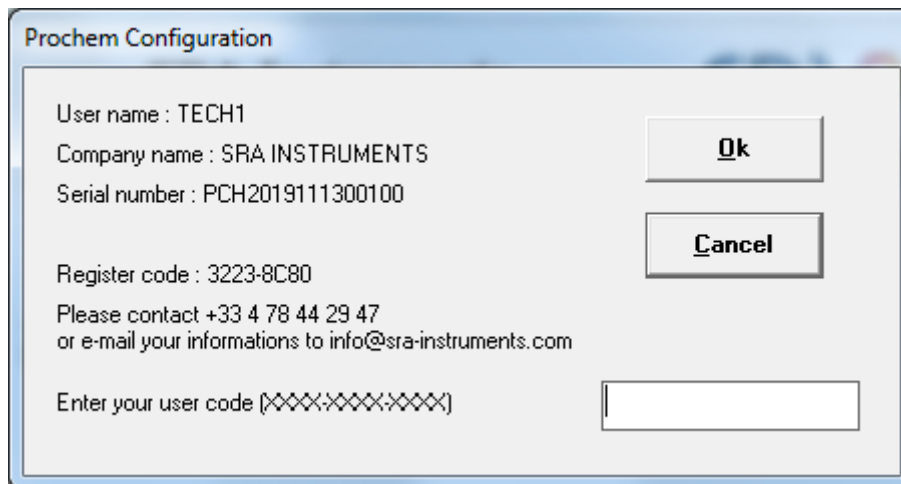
Prochem Configuration

User name : TECH1

Company name : SRA INSTRUMENTS

Serial number : PCH2019111300100

Register code : 3223-8C80

Please contact +33 4 78 44 29 47
or e-mail your informations to info@sra-instruments.com

Enter your user code (XXXX-XXXX-XXXX)

Ok

Cancel